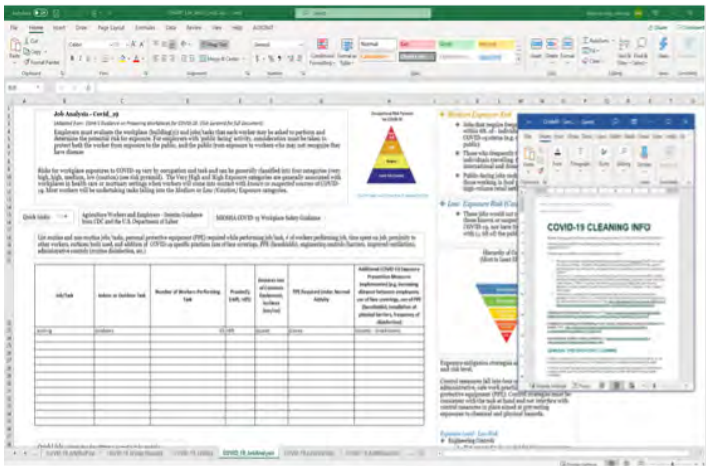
Job Analysis – Covid_19

Employers must evaluate the workplace (building(s) and jobs/tasks that each worker may be asked to perform and determine the potential risk for exposure. For employers with 'public facing' activity, consideration must be taken to protect both the worker from exposure to the public, and the public from exposure to workers who may not recognize they have disease.

Risks for workplace exposure to COVID-19 vary by occupation and task and can be generally classified into four categories (very high, high, medium, low (caution) (see risk pyramid). The Very High and High Exposure categories are generally associated with workplaces in health care or mortuary settings where workers will come into contact with known or suspected sources of COVID-19. Most workers will be undertaking tasks falling into the Medium or Low (Caution) Exposure categories.

Quick links

Agriculture Workers and Employers - Interim Guidance from CDC and the U.S. Department of Labor

MIOSHA COVID-19 Workplace Safety Guidance

| Job/Task | Indoor or Outdoor Task | Number of Workers Performing Task | Proximity (LOW, HIGH) | Known Use of Common Equipment, Surfaces | PPE Required Under Normal Activity | Additional COVID-19 Exposure Prevention Measures Implemented |
|---|---|---|---|---|---|---|
| Ironing | Outdoors | | | | | |

Moderate Exposure Risk

Low Exposure Risk

Hierarchy of Controls

COVID-19 CLEANING INFO

COVID-19 Job Analysis